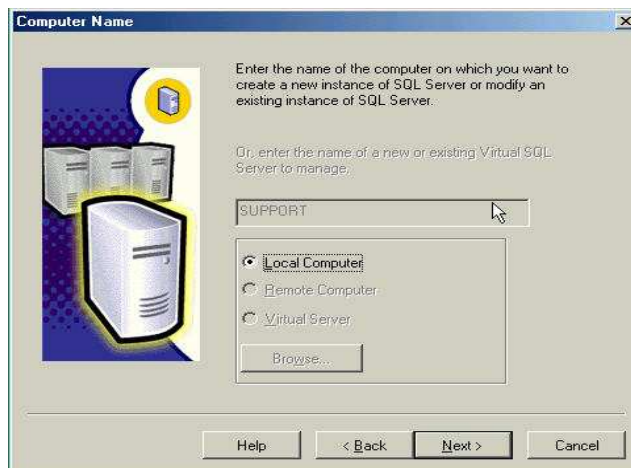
Computer Name

×

Enter the name of the computer on which you want to create a new instance of SQL Server or modify an existing instance of SQL Server.

Or, enter the name of a new or existing Virtual SQL Server to manage.

SUPPORT

Local Computer

Remote Computer

Virtual Server

Browse...

Help

< Back

Next >

Cancel